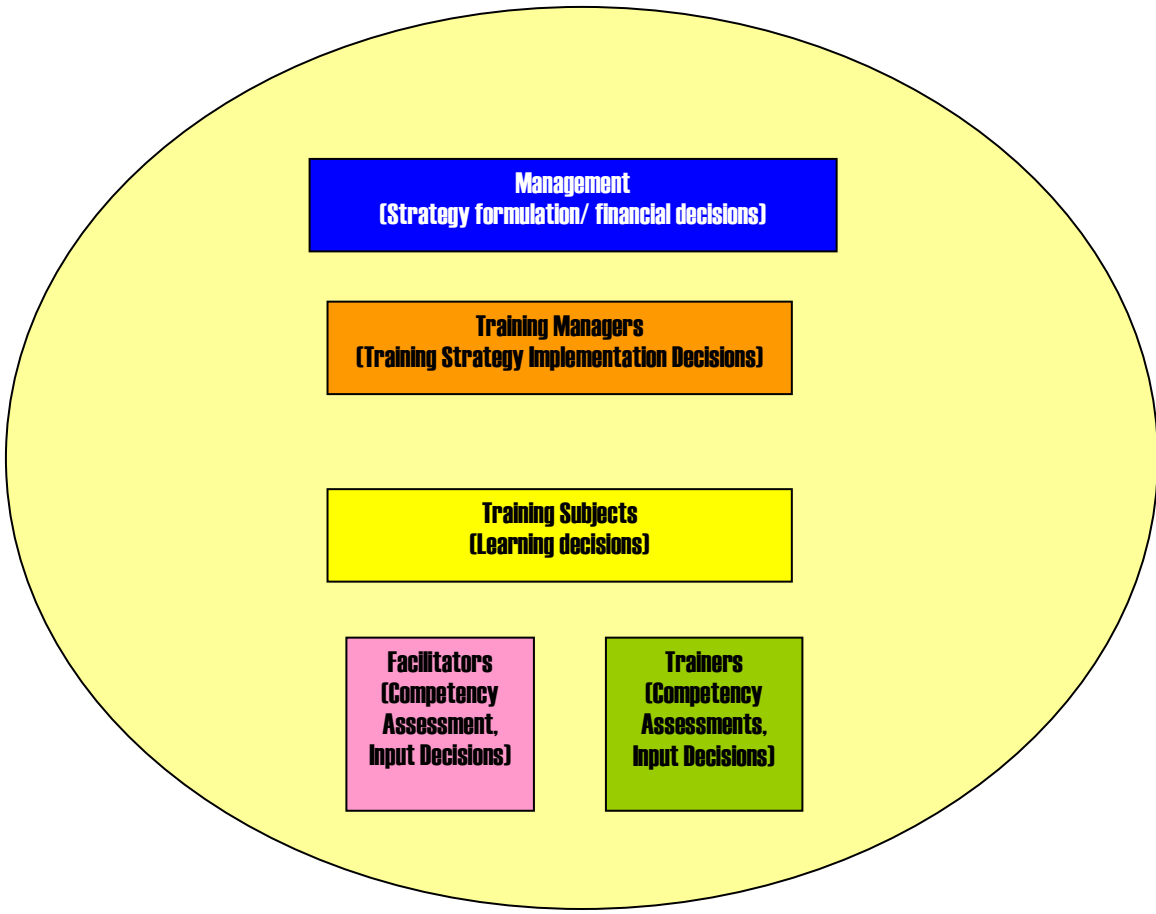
Management
(Strategy formulation/ financial decisions)

Training Managers
(Training Strategy Implementation Decisions)

Training Subjects
(Learning decisions)

Facilitators
(Competency Assessment, Input Decisions)

Trainers
(Competency Assessments, Input Decisions)